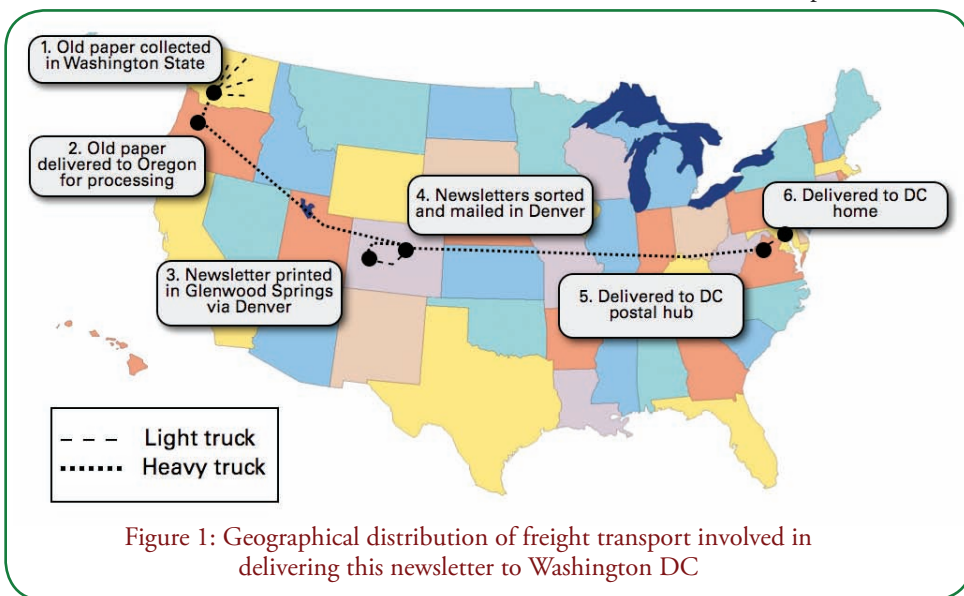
1. Old paper collected in Washington State

2. Old paper delivered to Oregon for processing

4. Newsletters sorted and mailed in Denver

6. Delivered to DC home

3. Newsletter printed in Glenwood Springs via Denver

5. Delivered to DC postal hub

Light truck

Heavy truck

Figure 1: Geographical distribution of freight transport involved in delivering this newsletter to Washington DC